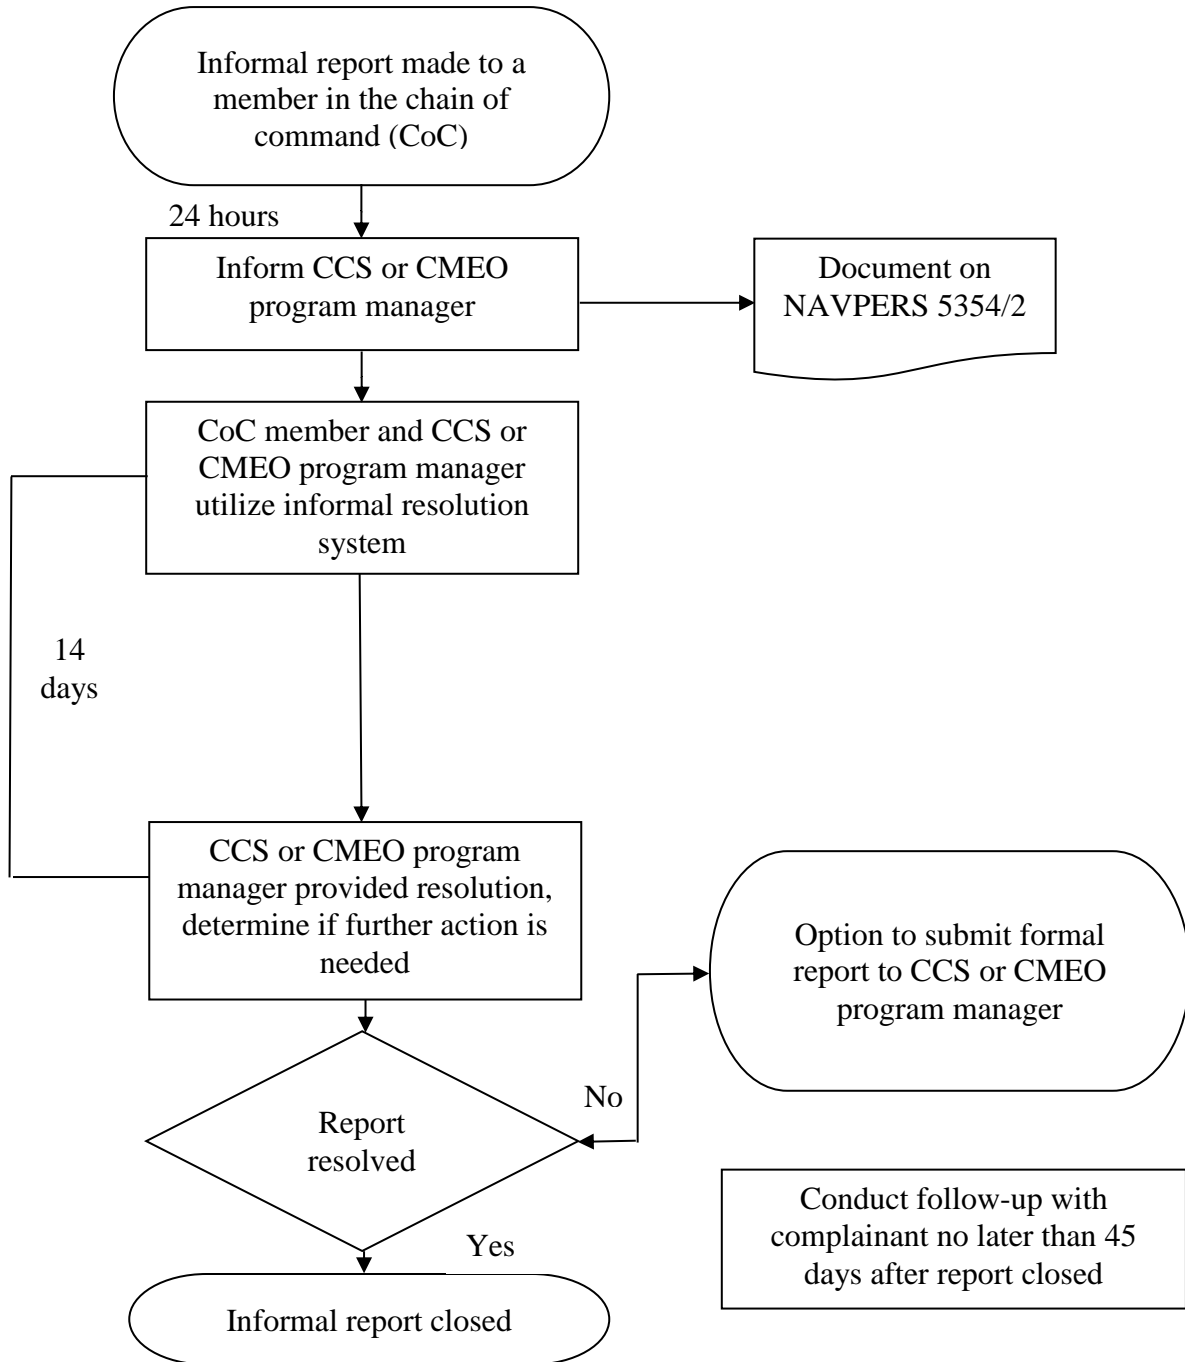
Informal report made to a member in the chain of command (CoC)

24 hours

Inform CCS or CMEO program manager

Document on NAVPERS 5354/2

CoC member and CCS or CMEO program manager utilize informal resolution system

14 days

CCS or CMEO program manager provided resolution, determine if further action is needed

Option to submit formal report to CCS or CMEO program manager

No

Report resolved

Yes

Informal report closed

Conduct follow-up with complainant no later than 45 days after report closed